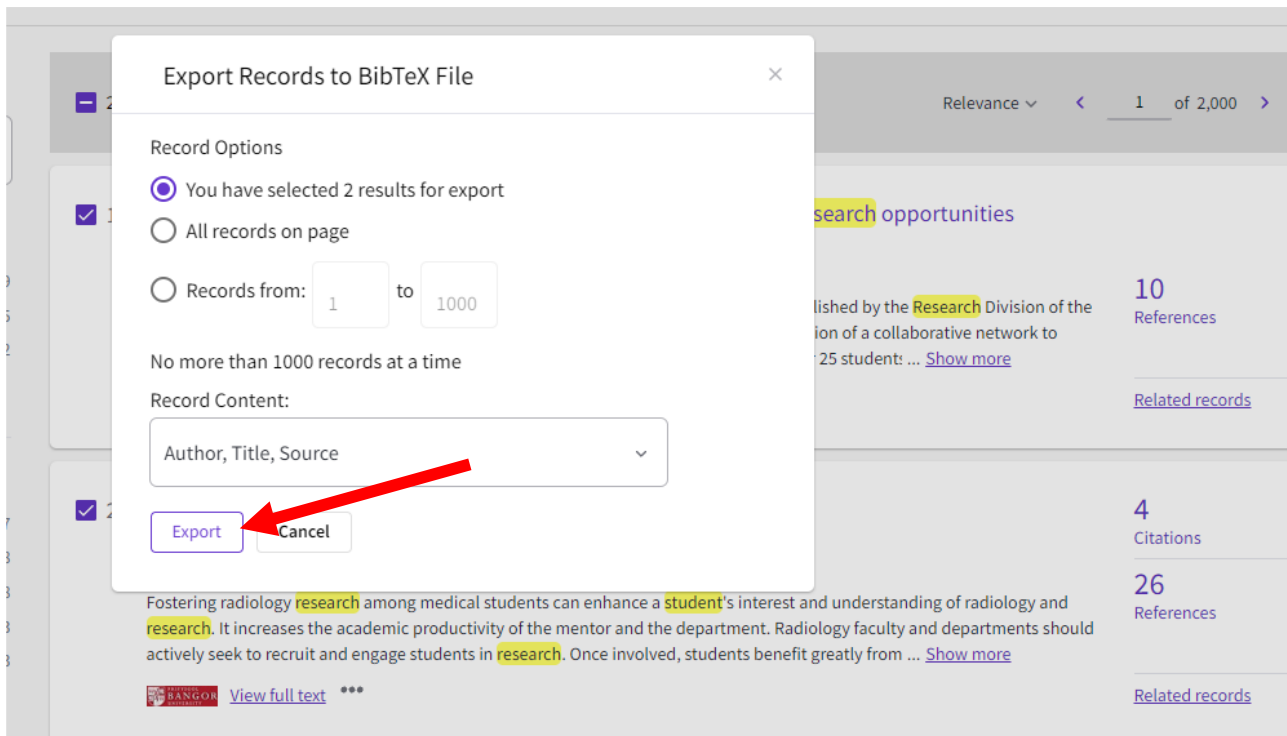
Export Records to BibTeX File

×

Record Options

You have selected 2 results for export

All records on page

Records from: 1 to 1000

No more than 1000 records at a time

Record Content:

Author, Title, Source

Export

Cancel

Relevance

1 of 2,000

search opportunities

lished by the Research Division of the ion of a collaborative network to 25 students ... Show more

10
References

Related records

4
Citations

26
References

Fostering radiology research among medical students can enhance a student's interest and understanding of radiology and research. It increases the academic productivity of the mentor and the department. Radiology faculty and departments should actively seek to recruit and engage students in research. Once involved, students benefit greatly from ... Show more

BANGOR UNIVERSITY

View full text

Related records